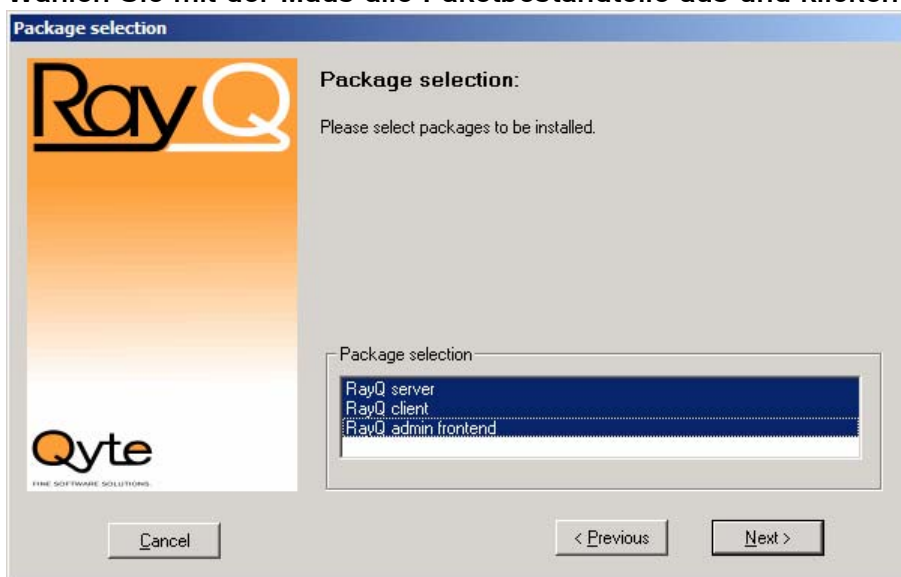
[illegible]

Package selection

RayQ

Package selection:

Please select packages to be installed.

Package selection

RayQ server
RayQ client
RayQ admin frontend

Qyte
FINE SOFTWARE SOLUTIONS

Cancel

< Previous

Next >